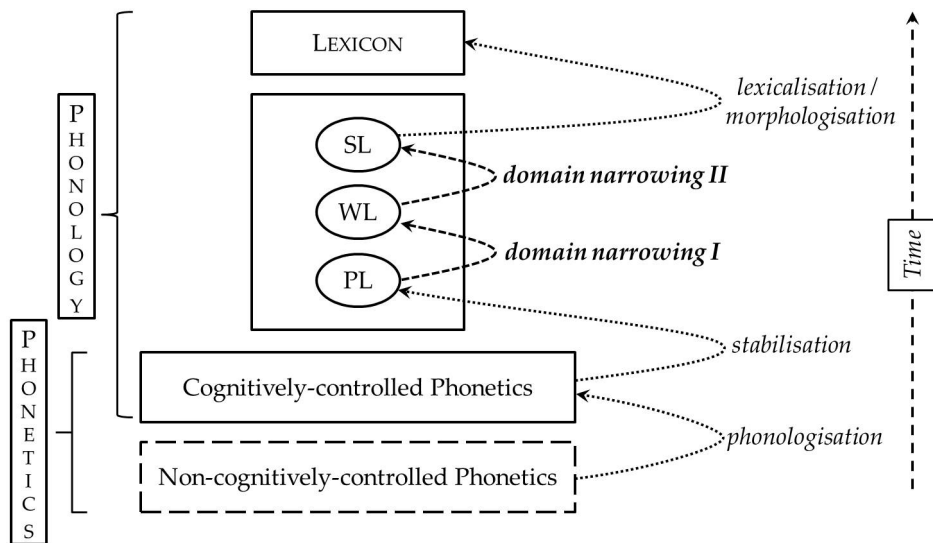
LEXICON

lexicalisation / morphologisation

PHONOLOGY

SL

domain narrowing II

WL

domain narrowing I

PL

Time

PHONETICS

stabilisation

Cognitively-controlled Phonetics

phonologisation

Non-cognitively-controlled Phonetics